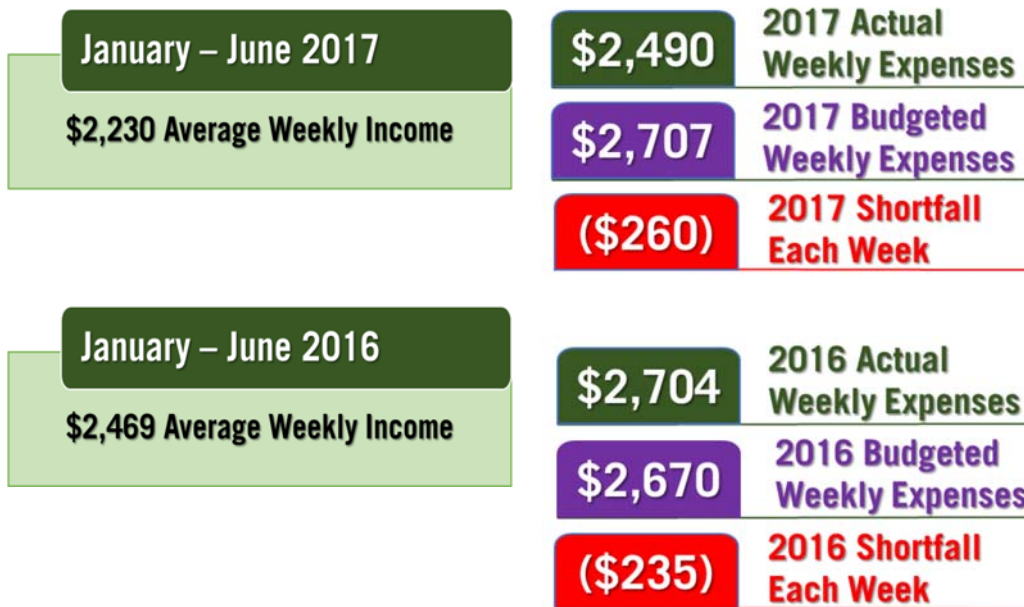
January – June 2017

$2,230 Average Weekly Income

$2,490 2017 Actual Weekly Expenses

$2,707 2017 Budgeted Weekly Expenses

($260) 2017 Shortfall Each Week

January – June 2016

$2,469 Average Weekly Income

$2,704 2016 Actual Weekly Expenses

$2,670 2016 Budgeted Weekly Expenses

($235) 2016 Shortfall Each Week